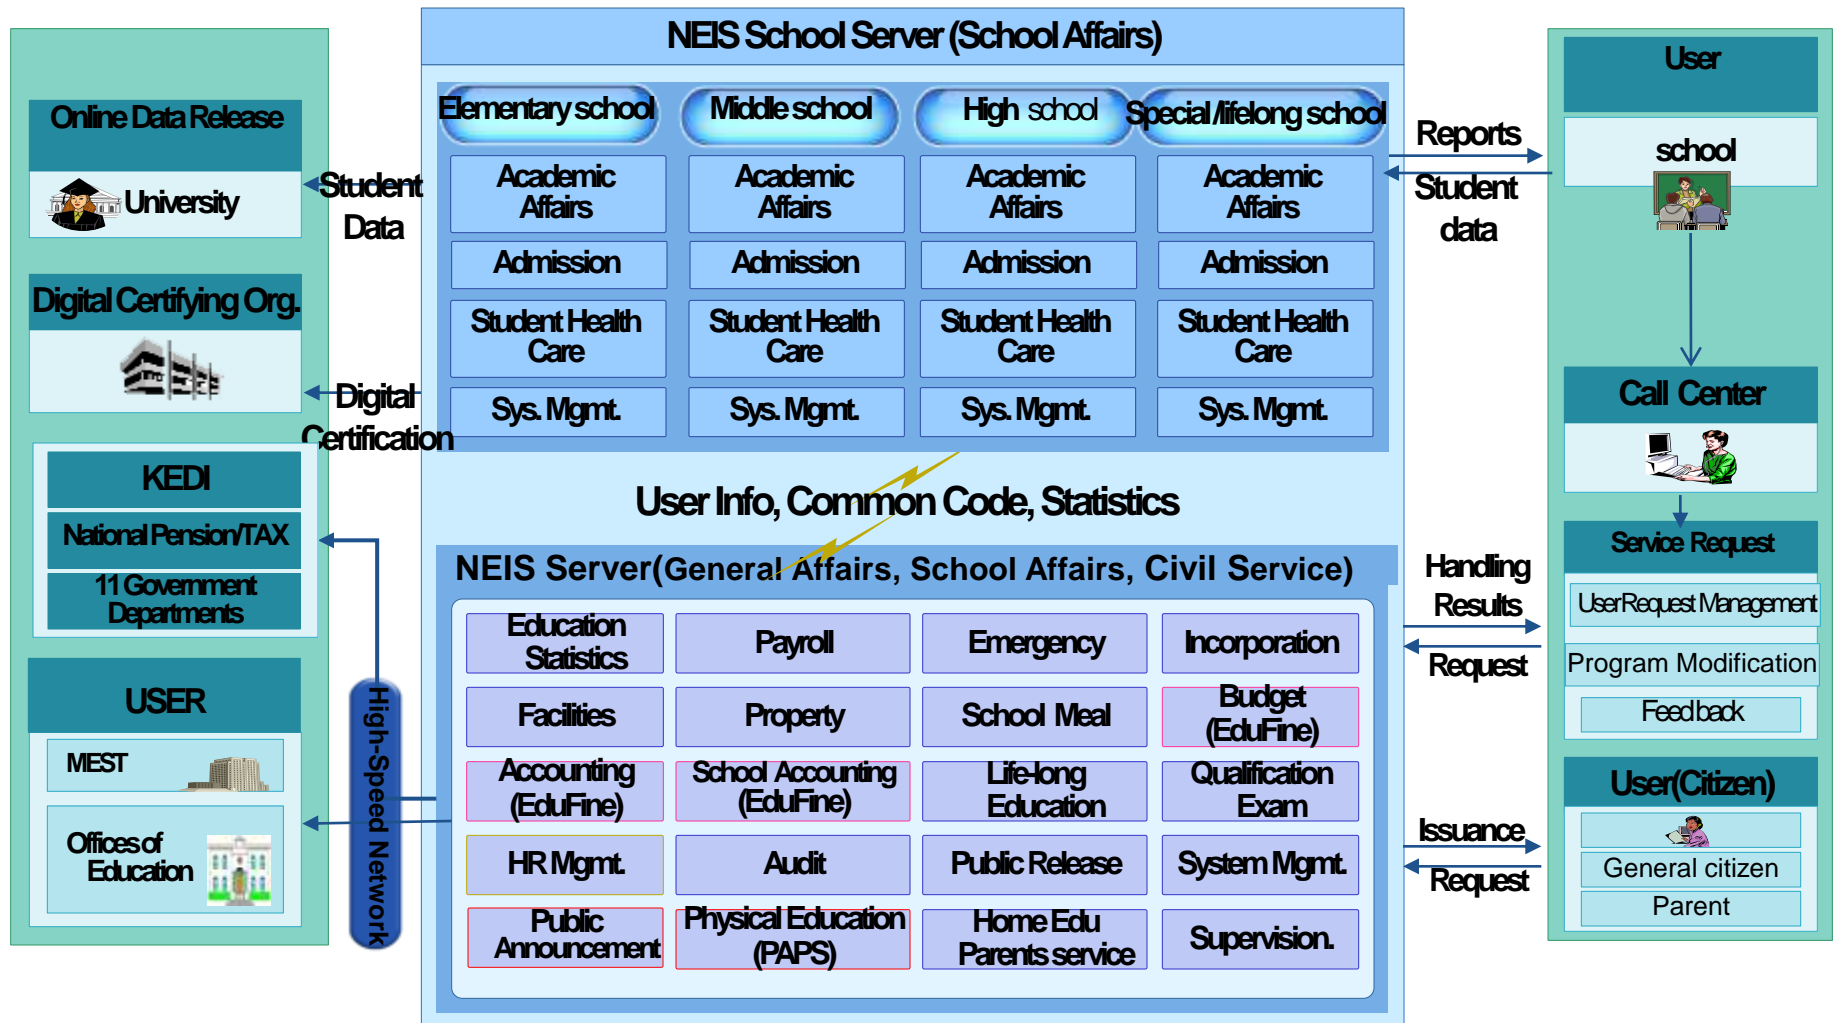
Online Data Release
University

Student Data

Digital Certifying Org.

Digital Certification

KEDI
National Pension/TAX
11 Government Departments

USER
MEST
Offices of Education

High-Speed Network

NEIS School Server (School Affairs)

| Elementary school | Middle school | High school | Special/lifelong school |
|---|---|---|---|
| Academic Affairs | Academic Affairs | Academic Affairs | Academic Affairs |
| Admission | Admission | Admission | Admission |
| Student Health Care | Student Health Care | Student Health Care | Student Health Care |
| Sys. Mgmt. | Sys. Mgmt. | Sys. Mgmt. | Sys. Mgmt. |

User Info, Common Code, Statistics

NEIS Server(General Affairs, School Affairs, Civil Service)

| Education Statistics | Payroll | Emergency | Incorporation |
|---|---|---|---|
| Facilities | Property | School Meal | Budget (EduFine) |
| Accounting (EduFine) | School Accounting (EduFine) | Life-long Education | Qualification Exam |
| HR Mgmt. | Audit | Public Release | System Mgmt. |
| Public Announcement | Physical Education (PAPS) | Home Edu Parents service | Supervision. |

Reports
Student data

Handling Results
Request

Issuance
Request

User
school

Call Center

Service Request
UserRequest Management
Program Modification
Feedback

User(Citizen)
General citizen
Parent